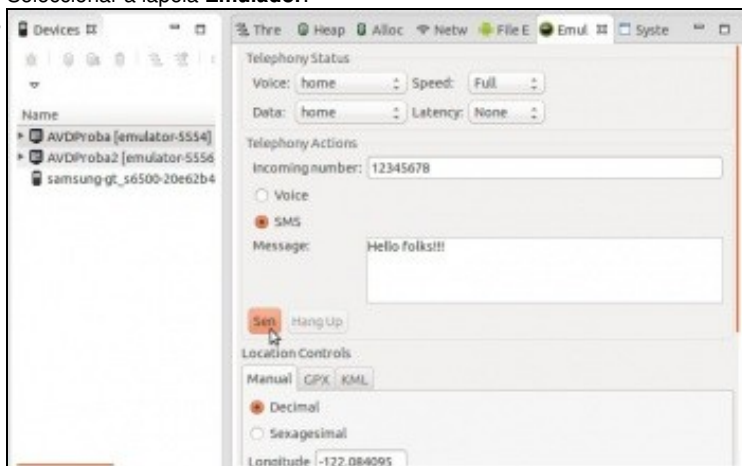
Seleccionar a lapela Emulador.

Devices

Name
AVDProba [emulator-5554]
AVDProba2 [emulator-5556
samsung-gt_s6500-20e62b4

Thre Heap Alloc Netw File E Emul Syste

Telephony Status
Voice: home Speed: Full
Data: home Latency: None

Telephony Actions
Incoming number: 12345678
Voice
SMS
Message: Hello folks!!!

Sen Hang Up

Location Controls
Manual GPX KML
Decimal
Sexagesimal
Longitude -122.084095